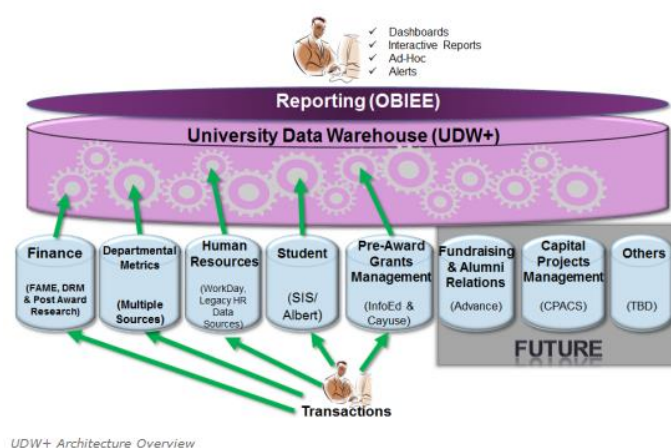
✓ Dashboards
✓ Interactive Reports
✓ Ad-Hoc
✓ Alerts

Reporting (OBIEE)

University Data Warehouse (UDW+)

Finance

(FAME, DRM & Post Award Research)

Departmental Metrics

(Multiple Sources)

Human Resources

(WorkDay, Legacy HR Data Sources)

Student

(SIS/ Albert)

Pre-Award Grants Management

(InfoEd & Cayuse)

Fundraising & Alumni Relations

(Advance)

Capital Projects Management

(CPACS)

Others

(TBD)

FUTURE

Transactions

UDW+ Architecture Overview